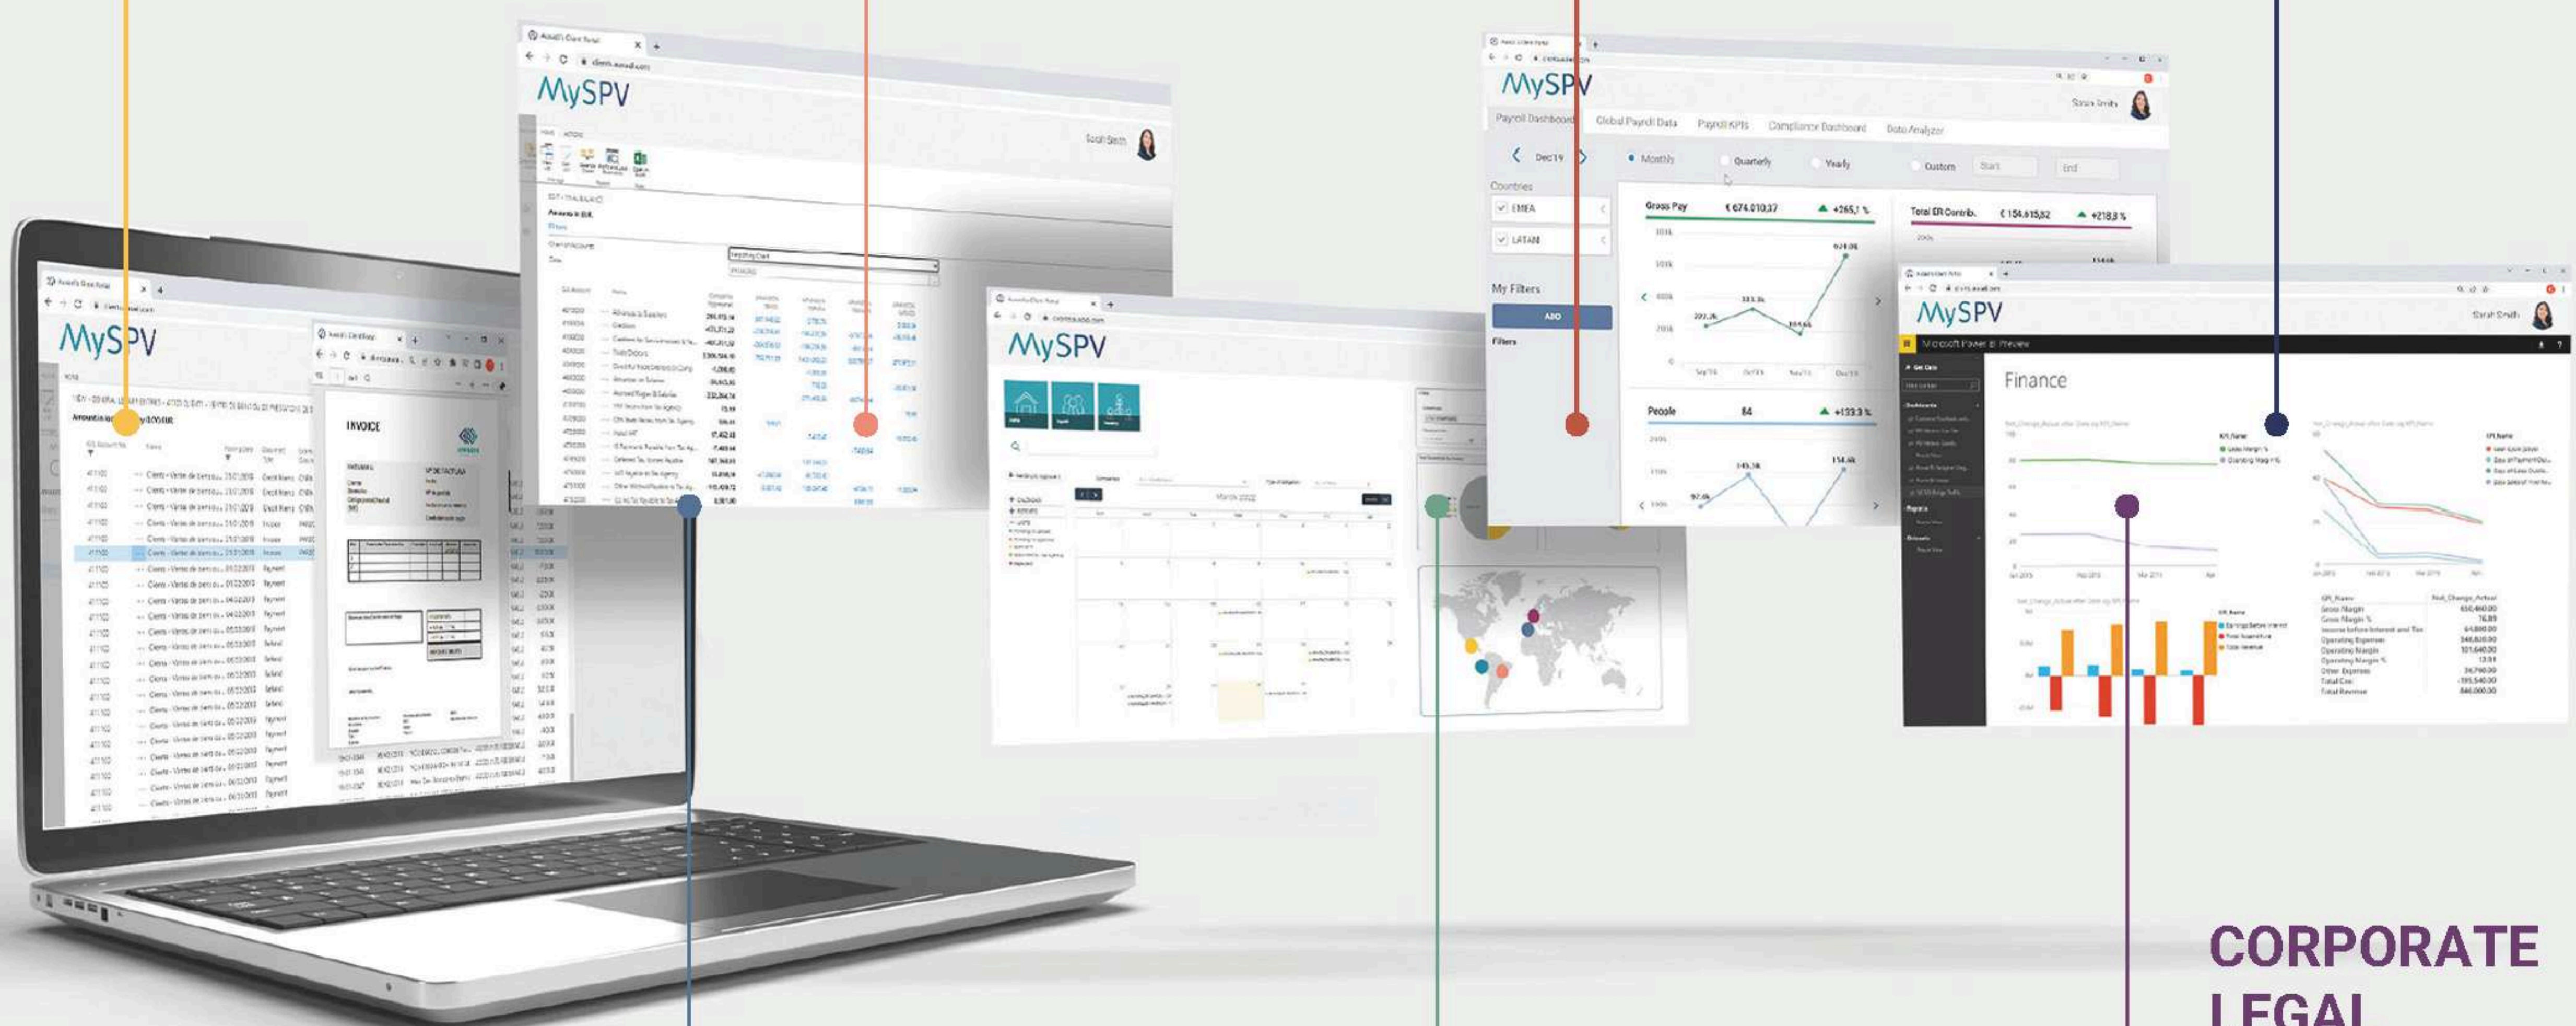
MySPV

INVOICE

MySPV

Sarah Smith

MySPV

MySPV

Payroll Dashboard Global Payroll Data Payroll KPIs Compliance Dashboard Data Analyzer

Sarah Smith

Dec'19 Monthly Quarterly Yearly Custom Start End

Countries

EMEA

LATAM

My Filters

ADD

Filters

Gross Pay € 674.010,37 +265,1 %

Total ER Contrib. € 154.615,82 +218,8 %

People 84 +133,3 %

MySPV

Sarah Smith

Microsoft Power BI Preview

Finance

CORPORATE LEGAL